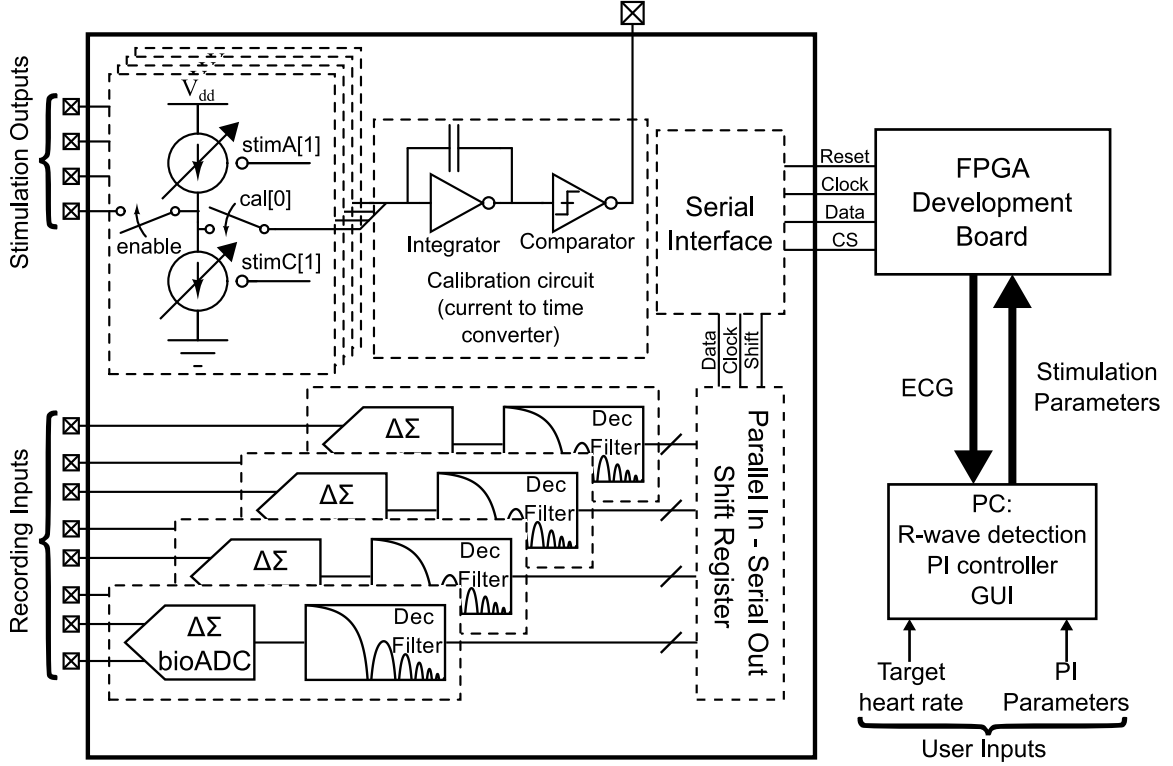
Stimulation Outputs
$V_{dd}$
stimA[1]
call[0]
enable
stimC[1]
Integrator
Comparator
Calibration circuit (current to time converter)
Serial Interface
Reset
Clock
Data
CS
FPGA Development Board
Data
Clock
Shift
ECG
Stimulation Parameters
Recording Inputs
ΔΣ
Dec Filter
ΔΣ
Dec Filter
ΔΣ
Dec Filter
ΔΣ bioADC
Dec Filter
Parallel In - Serial Out Shift Register
PC: R-wave detection PI controller GUI
Target heart rate
PI Parameters
User Inputs